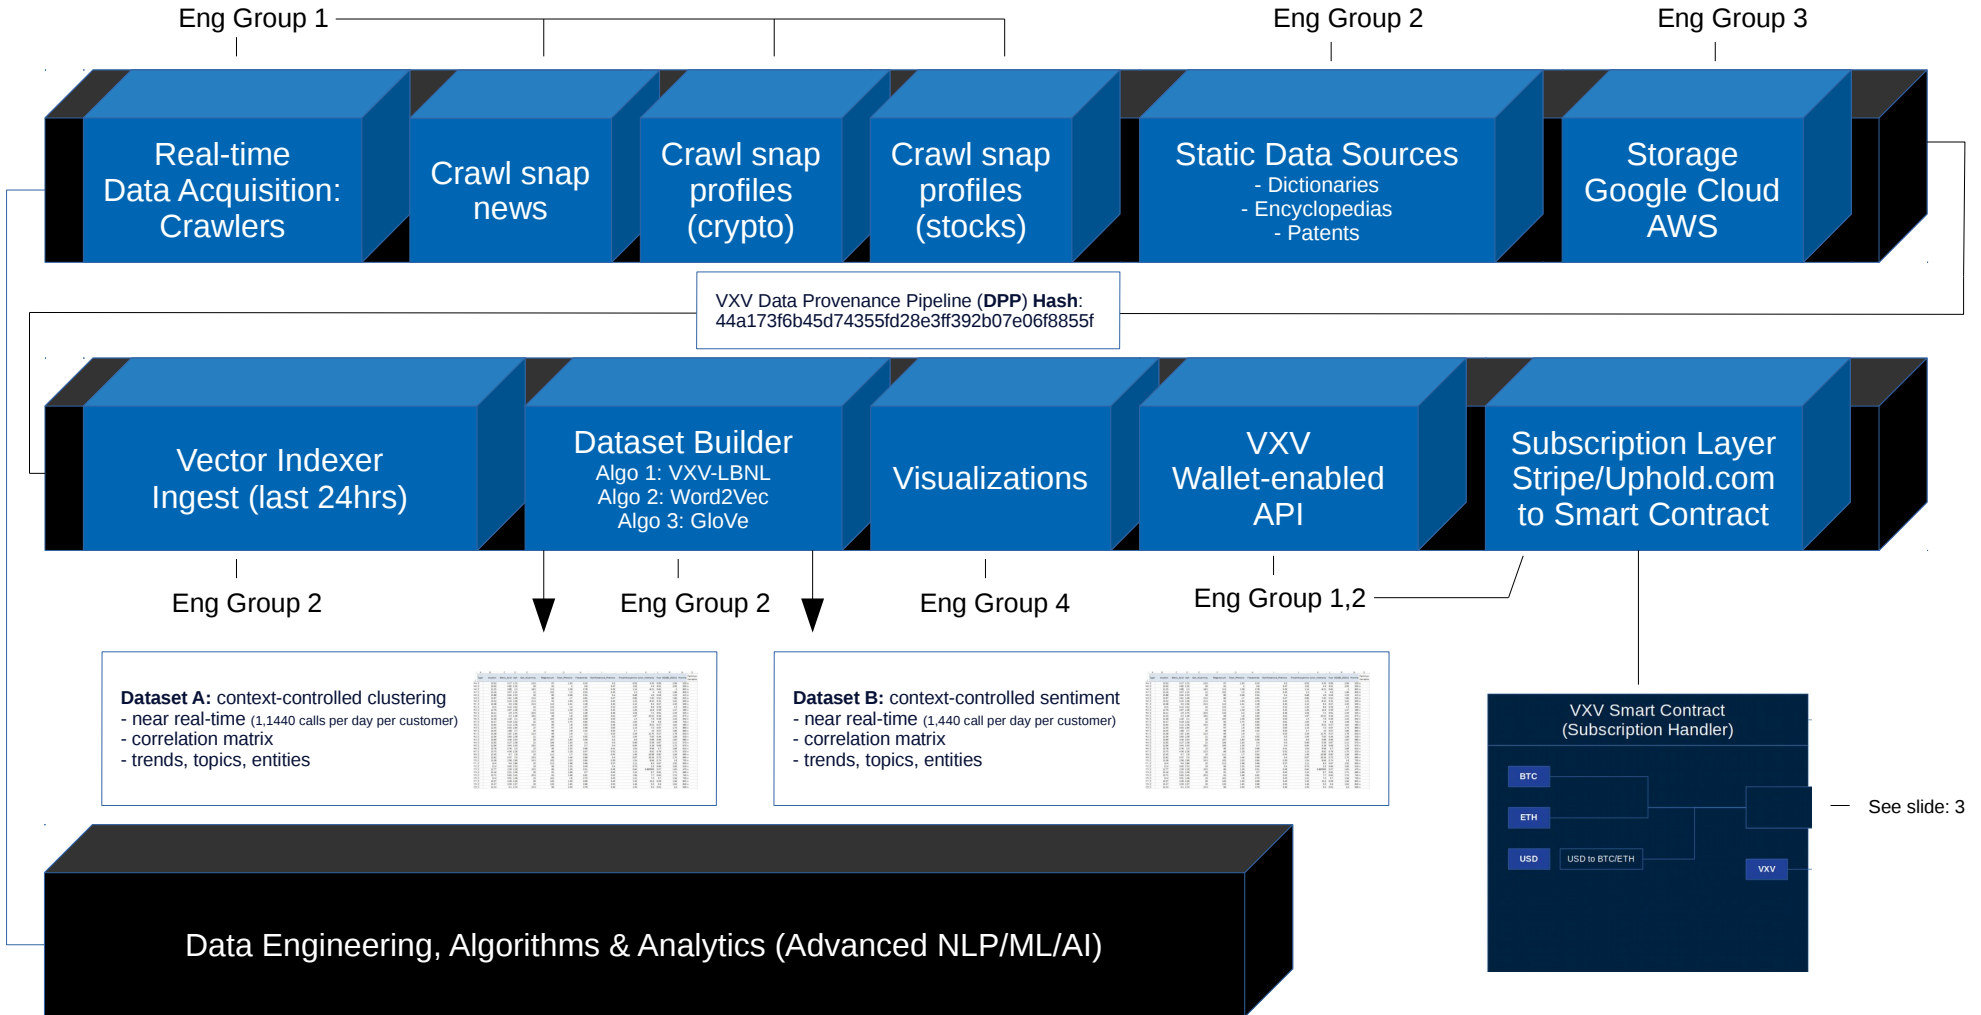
Eng Group 1

Eng Group 2

Eng Group 3

Real-time Data Acquisition: Crawlers

Crawl snap news

Crawl snap profiles (crypto)

Crawl snap profiles (stocks)

Static Data Sources
- Dictionaries
- Encyclopedias
- Patents

Storage Google Cloud AWS

VXV Data Provenance Pipeline (**DPP**) **Hash**: 44a173f6b45d74355fd28e3ff392b07e06f8855f

Vector Indexer Ingest (last 24hrs)

Dataset Builder
Algo 1: VXV-LBNL
Algo 2: Word2Vec
Algo 3: GloVe

Visualizations

VXV Wallet-enabled API

Subscription Layer Stripe/Uphold.com to Smart Contract

Eng Group 2

Eng Group 2

Eng Group 4

Eng Group 1,2

**Dataset A:** context-controlled clustering
- near real-time (1,1440 calls per day per customer)
- correlation matrix
- trends, topics, entities

**Dataset B:** context-controlled sentiment
- near real-time (1,440 call per day per customer)
- correlation matrix
- trends, topics, entities

VXV Smart Contract (Subscription Handler)

BTC

ETH

USD

USD to BTC/ETH

VXV

See slide: 3

Data Engineering, Algorithms & Analytics (Advanced NLP/ML/AI)